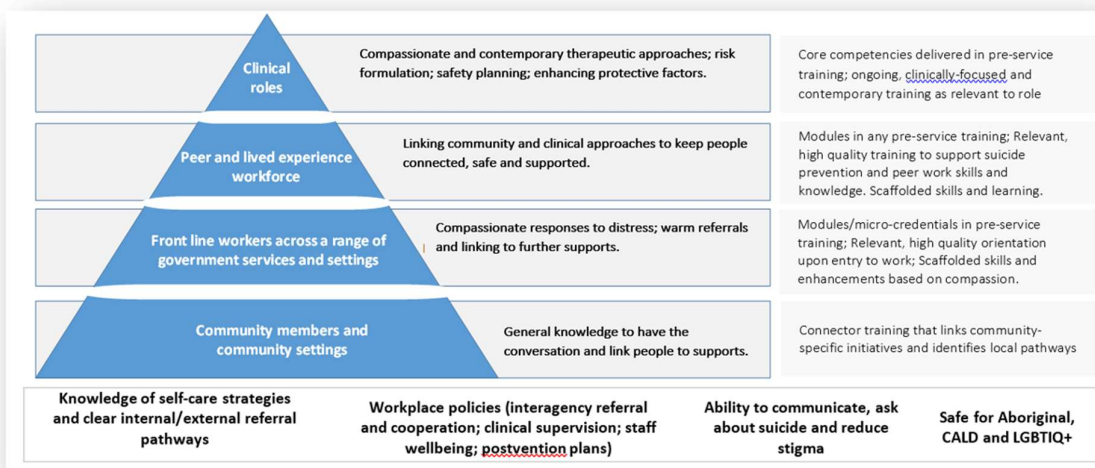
Clinical roles

Compassionate and contemporary therapeutic approaches; risk formulation; safety planning; enhancing protective factors.

Core competencies delivered in pre-service training; ongoing, clinically-focused and contemporary training as relevant to role

Peer and lived experience workforce

Linking community and clinical approaches to keep people connected, safe and supported.

Modules in any pre-service training; Relevant, high quality training to support suicide prevention and peer work skills and knowledge. Scaffolded skills and learning.

Front line workers across a range of government services and settings

Compassionate responses to distress; warm referrals and linking to further supports.

Modules/micro-credentials in pre-service training; Relevant, high quality orientation upon entry to work; Scaffolded skills and enhancements based on compassion.

Community members and community settings

General knowledge to have the conversation and link people to supports.

Connector training that links community-specific initiatives and identifies local pathways

Knowledge of self-care strategies and clear internal/external referral pathways

Workplace policies (interagency referral and cooperation; clinical supervision; staff wellbeing; postvention plans)

Ability to communicate, ask about suicide and reduce stigma

Safe for Aboriginal, CALD and LGBTIQ+